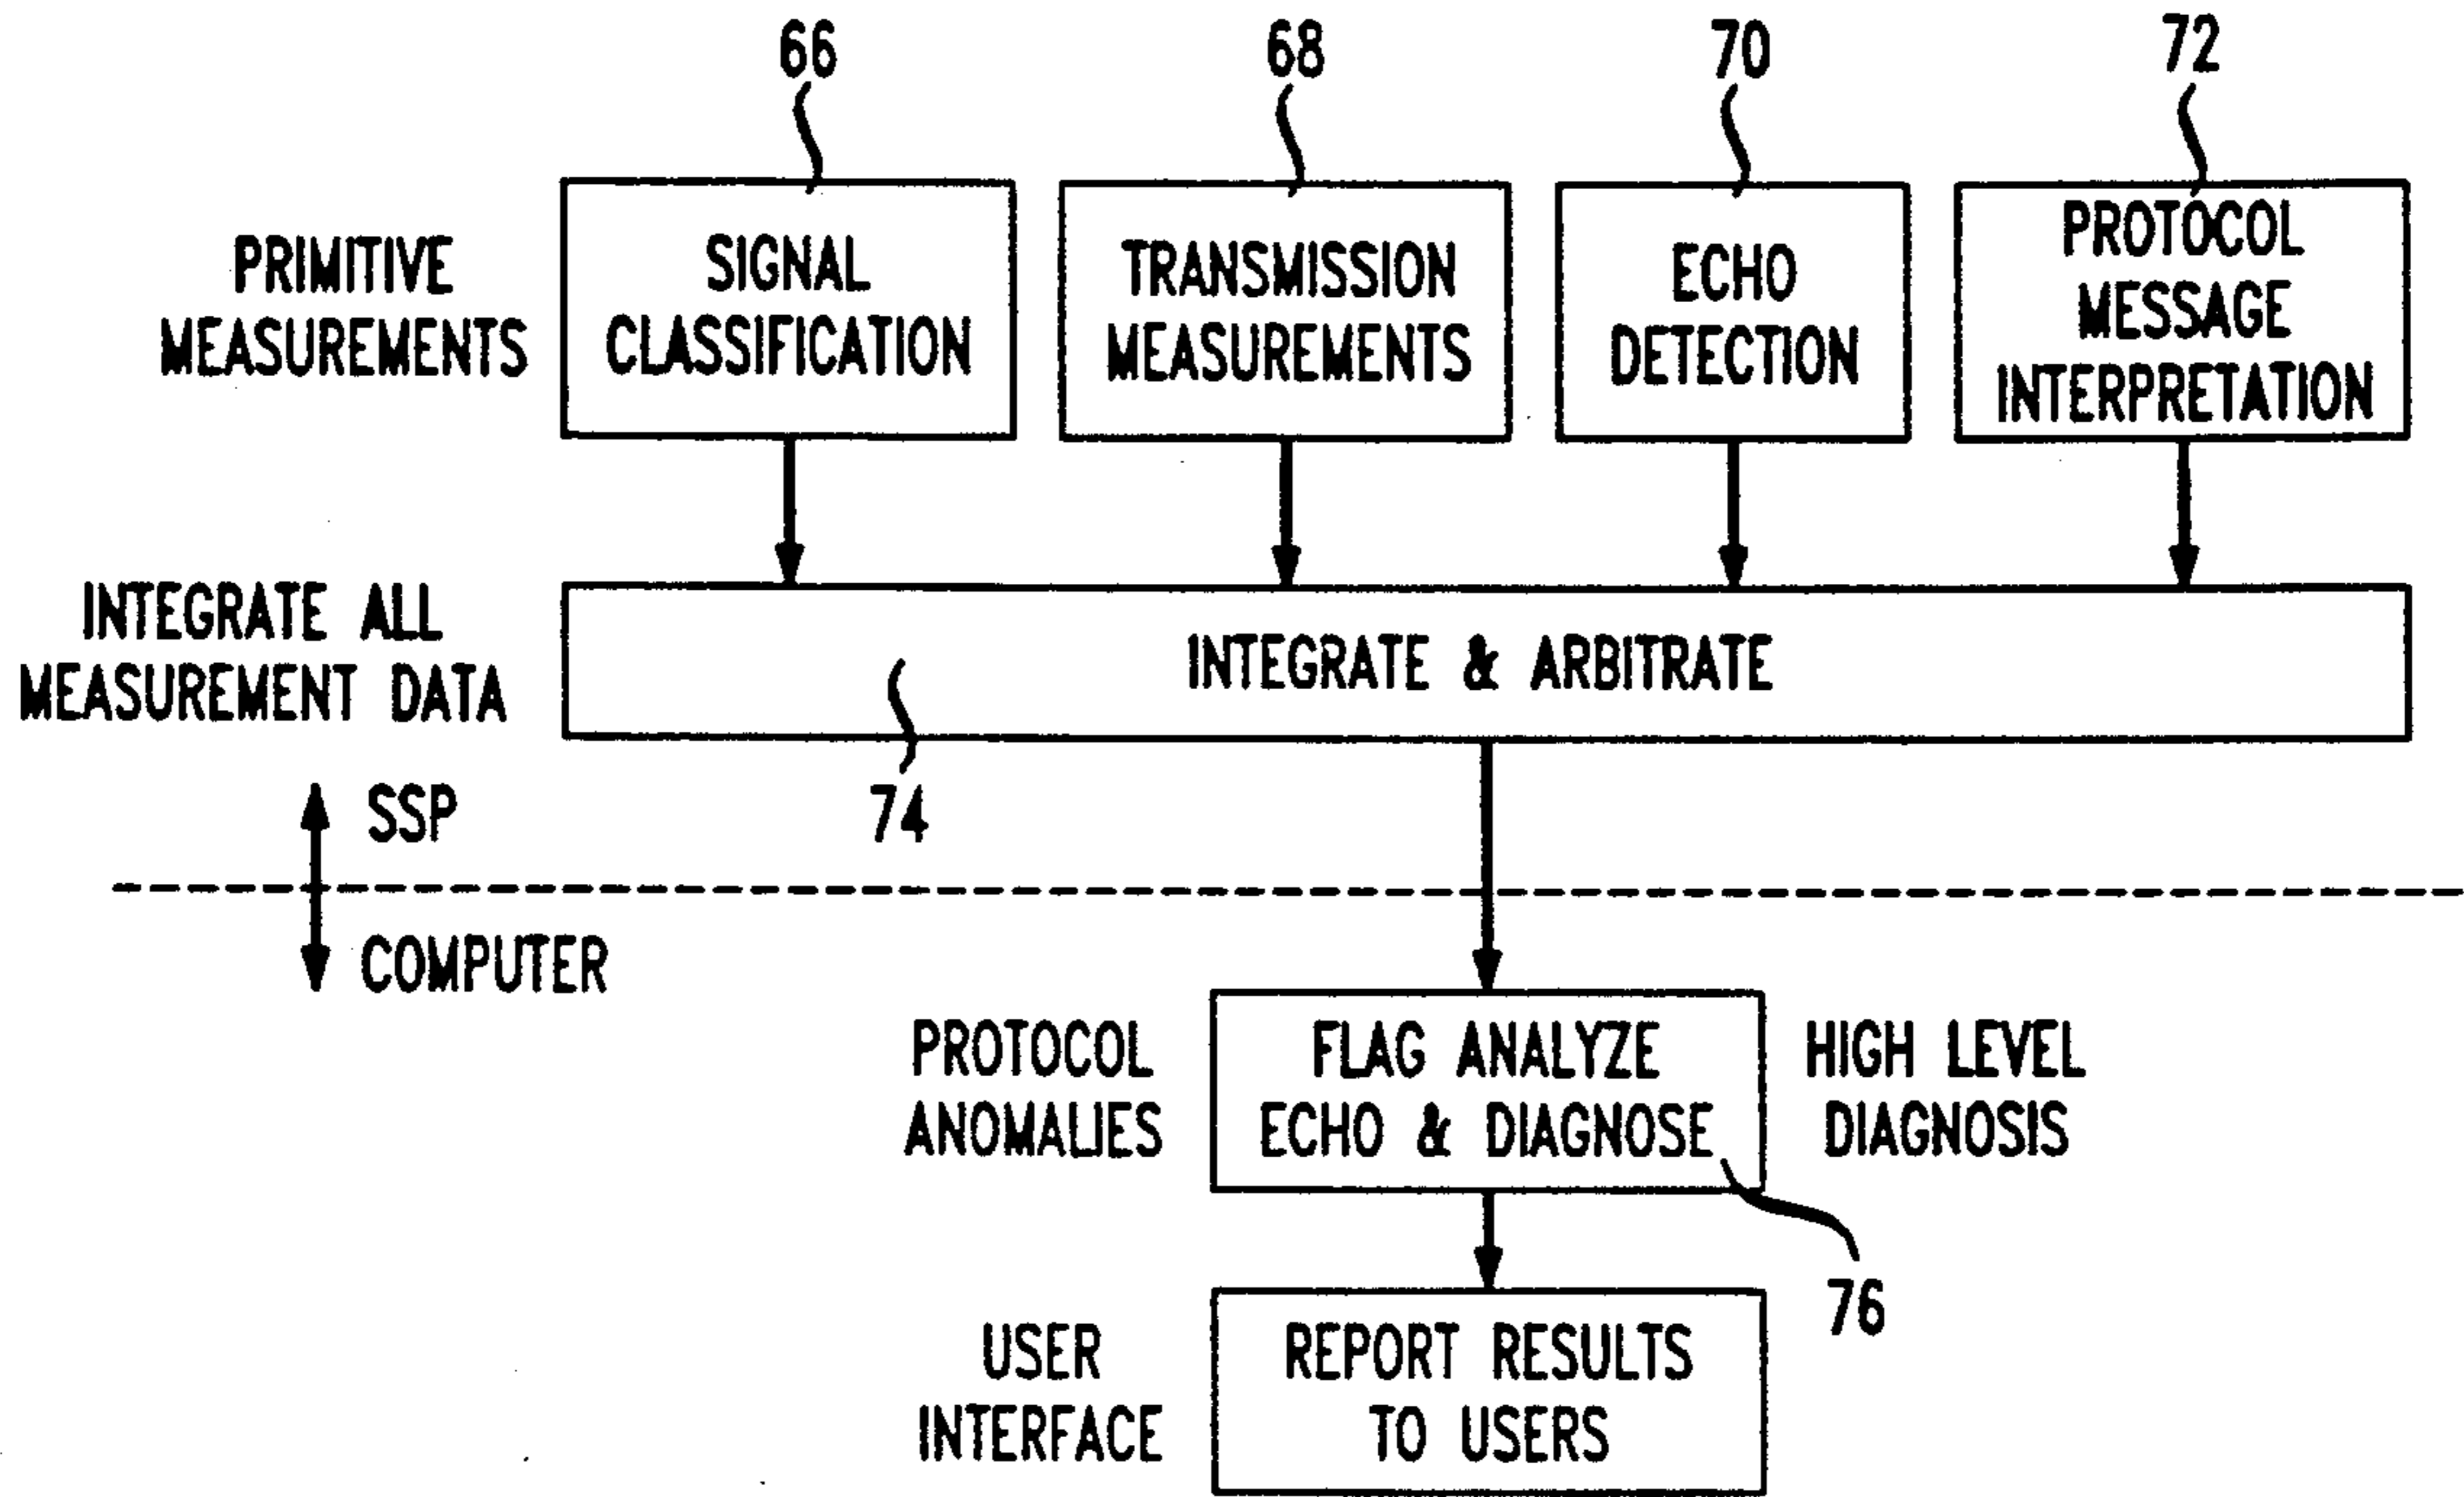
66

68

70

72

PRIMITIVE MEASUREMENTS

SIGNAL CLASSIFICATION

TRANSMISSION MEASUREMENTS

ECHO DETECTION

PROTOCOL MESSAGE INTERPRETATION

INTEGRATE ALL MEASUREMENT DATA

INTEGRATE & ARBITRATE

74

SSP

COMPUTER

PROTOCOL ANOMALIES

FLAG ANALYZE ECHO & DIAGNOSE

HIGH LEVEL DIAGNOSIS

76

USER INTERFACE

REPORT RESULTS TO USERS